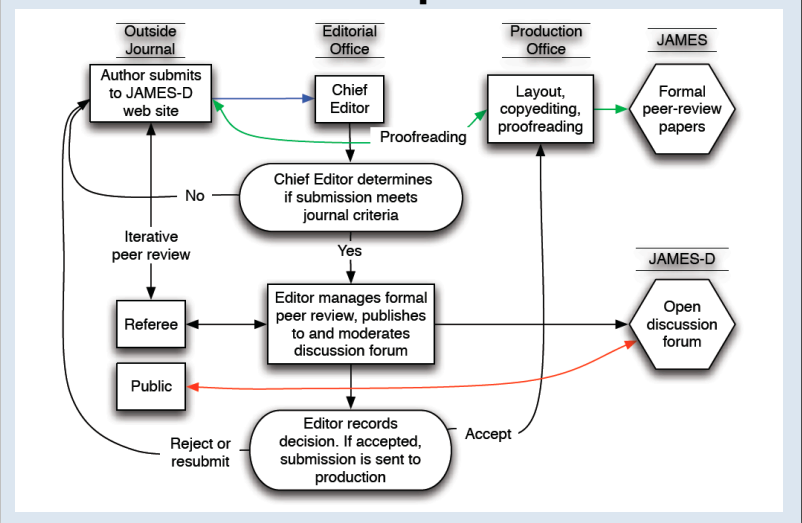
Outside Journal

Editorial Office

Production Office

JAMES

Author submits to JAMES-D web site

Chief Editor

Layout, copyediting, proofreading

Formal peer-review papers

Proofreading

Chief Editor determines if submission meets journal criteria

No

Yes

Iterative peer review

JAMES-D

Referee

Editor manages formal peer review, publishes to and moderates discussion forum

Open discussion forum

Public

Editor records decision. If accepted, submission is sent to production

Accept

Reject or resubmit